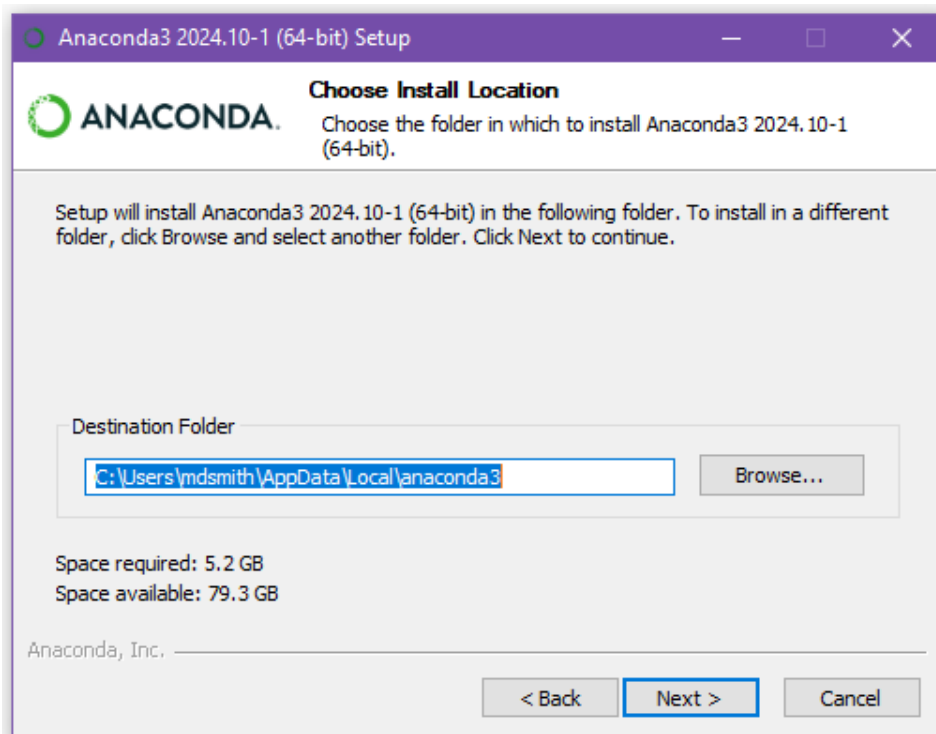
Anaconda3 2024.10-1 (64-bit) Setup

ANACONDA.

Choose Install Location

Choose the folder in which to install Anaconda3 2024.10-1 (64-bit).

Setup will install Anaconda3 2024.10-1 (64-bit) in the following folder. To install in a different folder, click Browse and select another folder. Click Next to continue.

Destination Folder

C:\Users\mdsmith\AppData\Local\anaconda3

Browse...

Space required: 5.2 GB
Space available: 79.3 GB

Anaconda, Inc.

< Back

Next >

Cancel